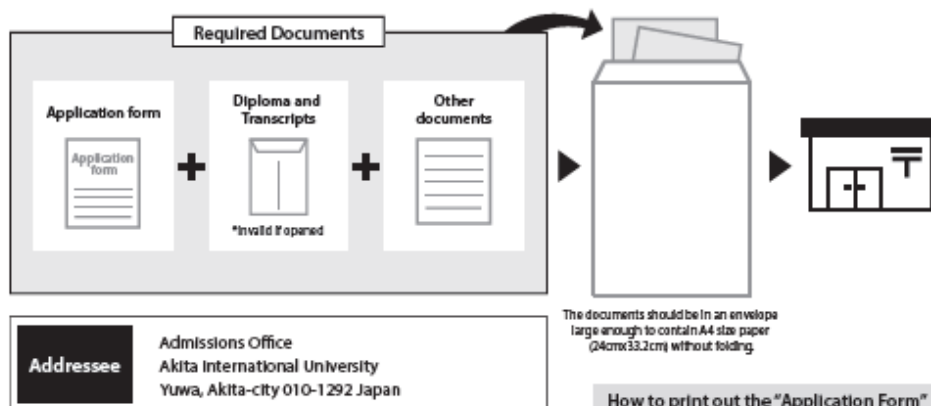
Required Documents

Application form

Application form

+

Diploma and Transcripts

*Invalid if opened

+

Other documents

The documents should be in an envelope large enough to contain A4 size paper (24cmx33.2cm) without folding.

〒

Addressee

Admissions Office
Akita International University
Yuwa, Akita-city 010-1292 Japan

How to print out the "Application Form"